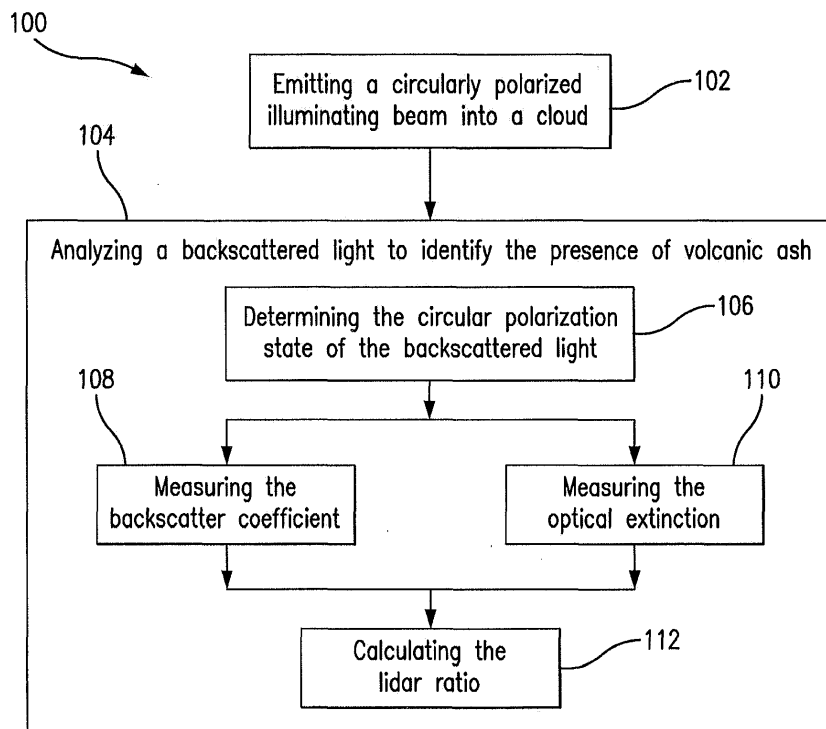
100

Emitting a circularly polarized illuminating beam into a cloud

102

104

Analyzing a backscattered light to identify the presence of volcanic ash

Determining the circular polarization state of the backscattered light

106

108

110

Measuring the backscatter coefficient

Measuring the optical extinction

Calculating the lidar ratio

112